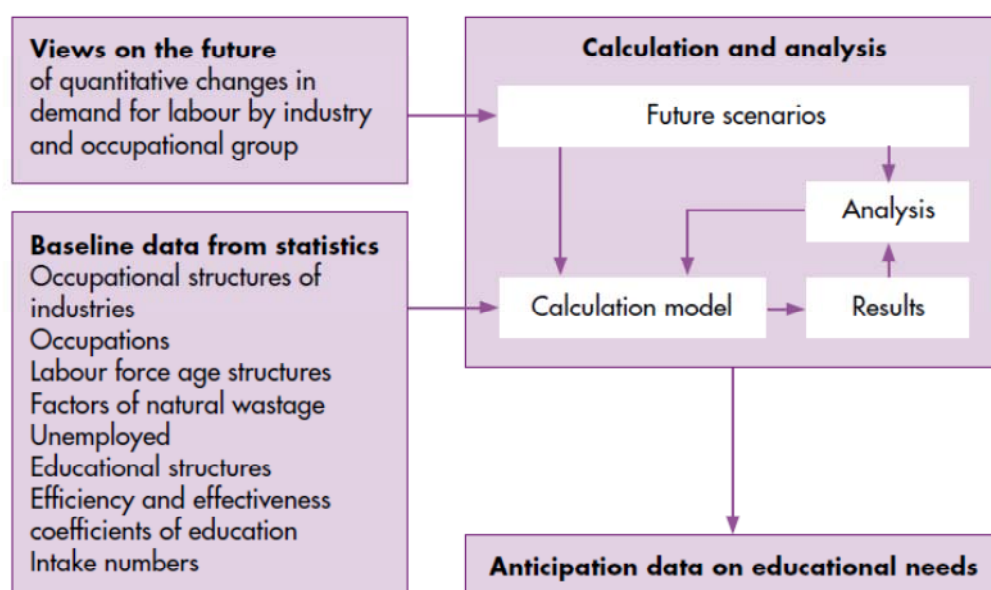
**Views on the future**
of quantitative changes in demand for labour by industry and occupational group

**Baseline data from statistics**
Occupational structures of industries
Occupations
Labour force age structures
Factors of natural wastage
Unemployed
Educational structures
Efficiency and effectiveness coefficients of education
Intake numbers

**Calculation and analysis**

Future scenarios

Analysis

Calculation model

Results

**Anticipation data on educational needs**